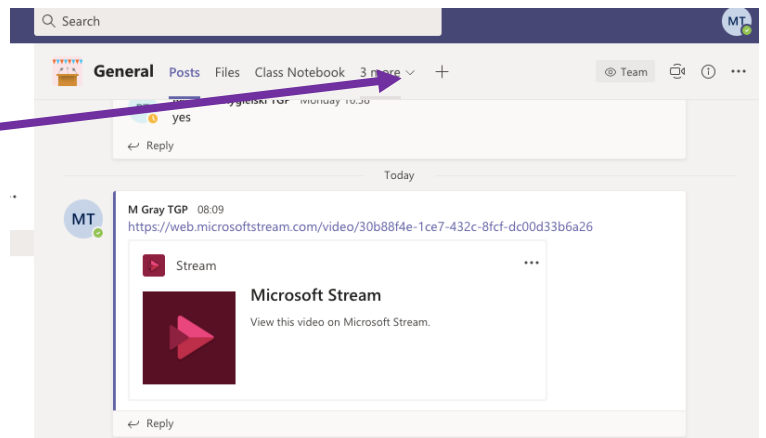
Search

MT

General Posts Files Class Notebook 3 more + Team

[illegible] Monday 10:58
yes

Reply

Today

MT

M Gray TGP 08:09
https://web.microsoftstream.com/video/30b88f4e-1ce7-432c-8fcf-dc00d33b6a26

Stream

...

Microsoft Stream

View this video on Microsoft Stream.

Reply